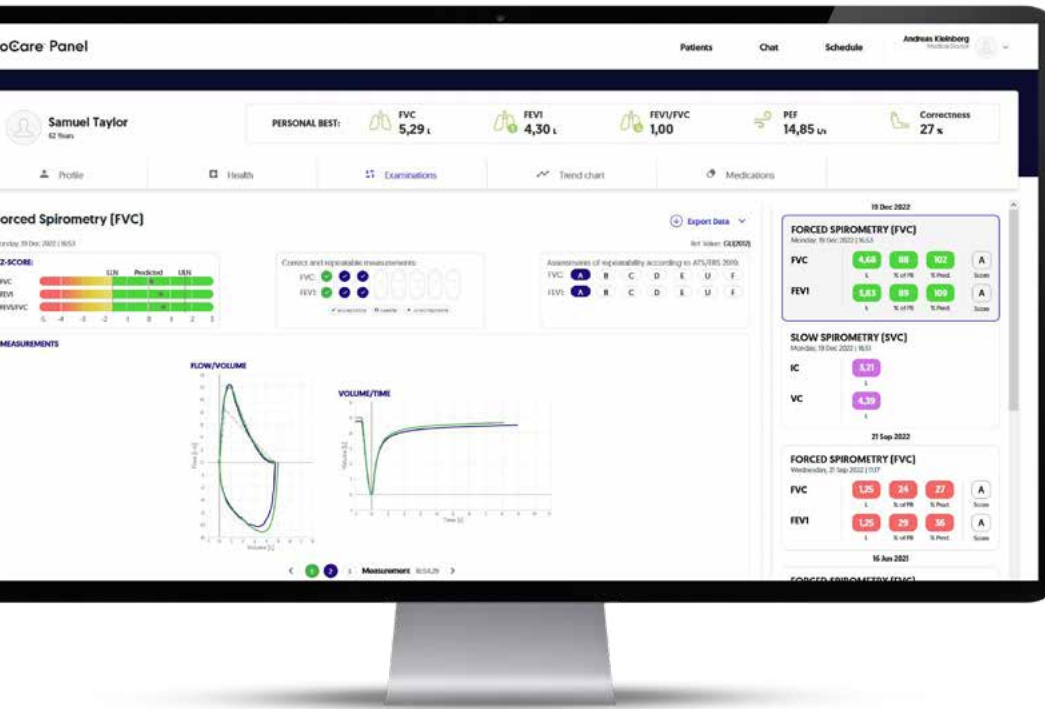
oCare Panel

Patients Chat Schedule

Andreas Kleinberg
Medical Doctor

Samuel Taylor
62 Years

PERSONAL BEST:

FVC
5,29 L

FEV1
4,30 L

FEV1/FVC
1,00

PEF
14,85 L/s

Correctness
27 %

Profile Health Examinations Trend chart Medications

orced Spirometry (FVC)

nday, 19 Dec 2022 | 16:53

Export Data

Ref. Values: GLI(2012)

Z-SCORE:

LLN Predicted ULN

FVC
FEV1
FEV1/FVC

-5 -4 -3 -2 -1 0 1 2 3

Correct and repeatable measurements:

FVC:
FEV1:

Assessment of repeatability according to ATS/ERS 2019:

FVC: A B C D E U F
FEV1: A B C D E U F

MEASUREMENTS

FLOW/VOLUME

VOLUME/TIME

Flow [L/s]

Volume [L]

Volume [L]

Time [s]

1 2 3 Measurement 16:54:29

19 Dec 2022

FORCED SPIROMETRY (FVC)
Monday, 19 Dec 2022 | 16:53

FVC 4,68 88 102 A
L % of PB % Pred. Score

FEV1 5,83 89 109 A
L % of PB % Pred. Score

SLOW SPIROMETRY (SVC)
Monday, 19 Dec 2022 | 16:51

IC 3,21
L

VC 4,39
L

21 Sep 2022

FORCED SPIROMETRY (FVC)
Wednesday, 21 Sep 2022 | 11:37

FVC 1,25 24 27 A
L % of PB % Pred. Score

FEV1 1,25 29 36 A
L % of PB % Pred. Score

16 Jun 2021

FORCED SPIROMETRY (FVC)